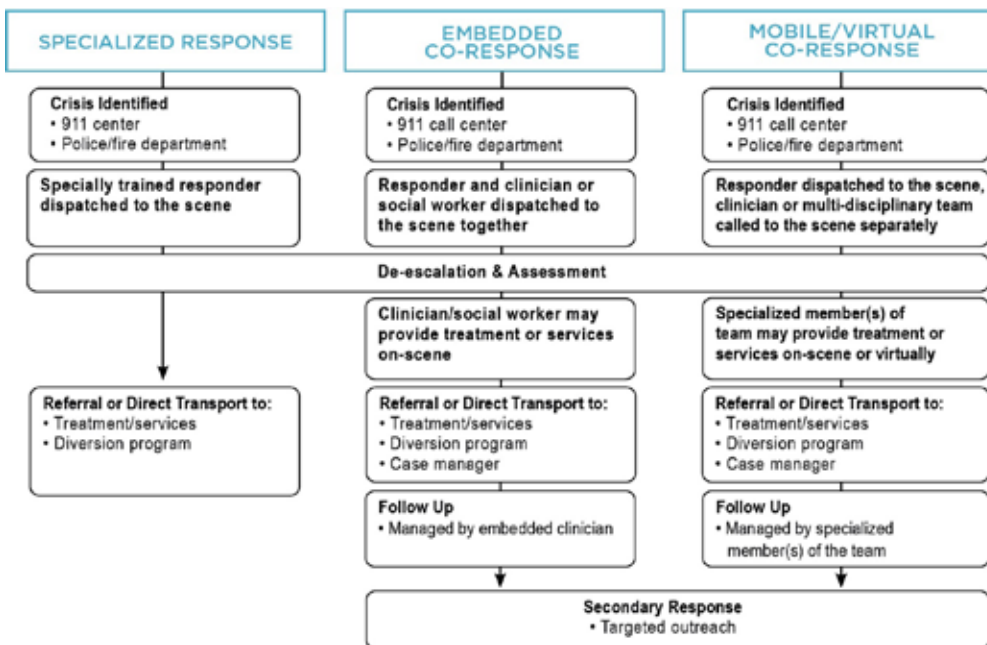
SPECIALIZED RESPONSE

Crisis Identified
• 911 center
• Police/fire department

Specially trained responder dispatched to the scene

EMBEDDED CO-RESPONSE

Crisis Identified
• 911 call center
• Police/fire department

Responder and clinician or social worker dispatched to the scene together

MOBILE/VIRTUAL CO-RESPONSE

Crisis Identified
• 911 call center
• Police/fire department

Responder dispatched to the scene, clinician or multi-disciplinary team called to the scene separately

De-escalation & Assessment

Clinician/social worker may provide treatment or services on-scene

Specialized member(s) of team may provide treatment or services on-scene or virtually

Referral or Direct Transport to:
• Treatment/services
• Diversion program

Referral or Direct Transport to:
• Treatment/services
• Diversion program
• Case manager

Referral or Direct Transport to:
• Treatment/services
• Diversion program
• Case manager

Follow Up
• Managed by embedded clinician

Follow Up
• Managed by specialized member(s) of the team

Secondary Response
• Targeted outreach